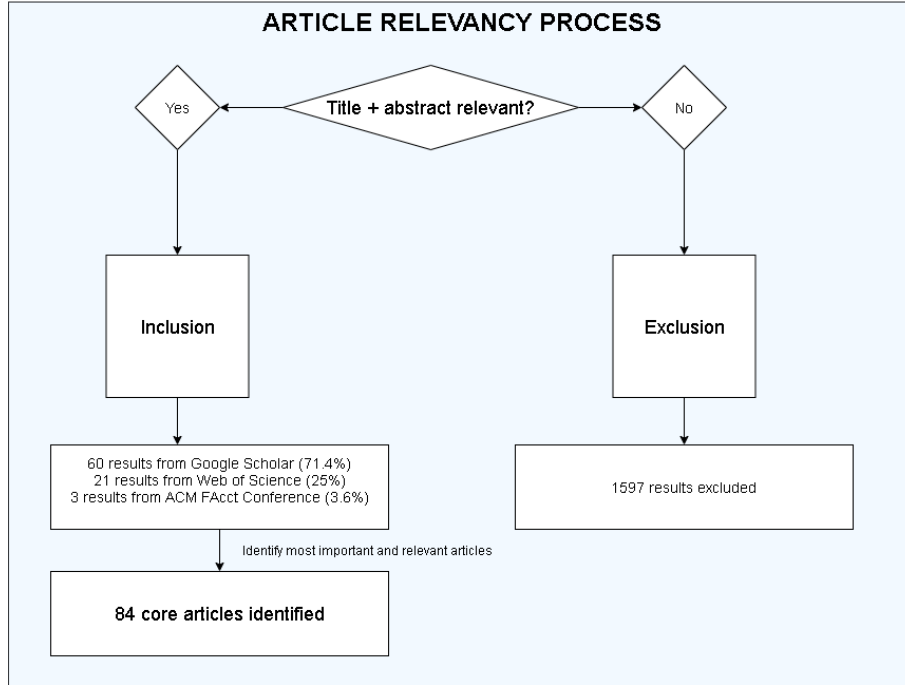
ARTICLE RELEVANCY PROCESS

Yes

Title + abstract relevant?

No

Inclusion

Exclusion

60 results from Google Scholar (71.4%)
21 results from Web of Science (25%)
3 results from ACM FAcct Conference (3.6%)

1597 results excluded

Identify most important and relevant articles

84 core articles identified